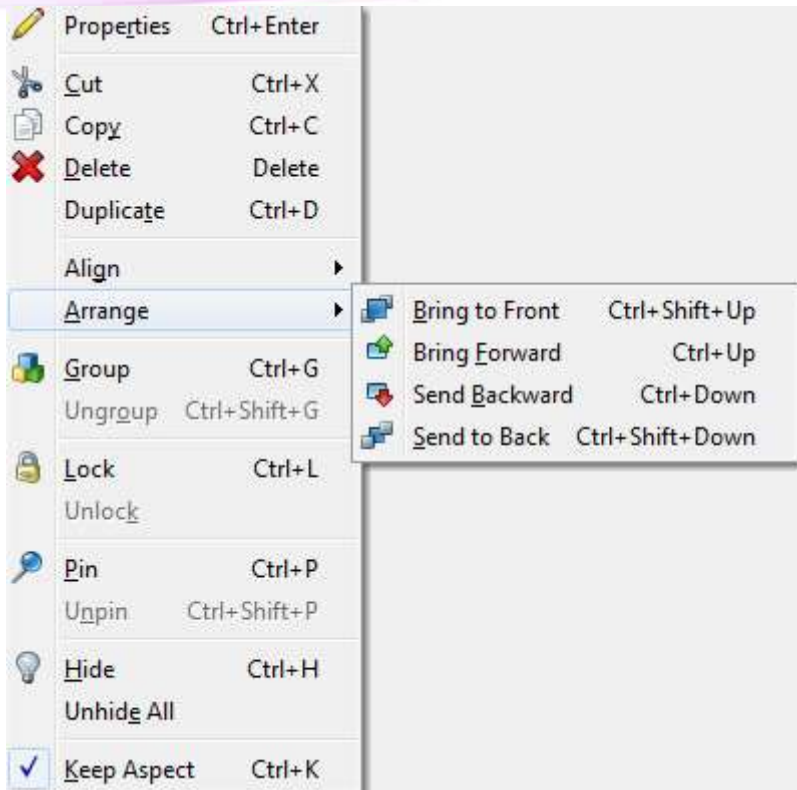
Properties Ctrl+Enter

Cut Ctrl+X
Copy Ctrl+C
Delete Delete
Duplicate Ctrl+D

Align
Arrange

Group Ctrl+G
Ungroup Ctrl+Shift+G

Lock Ctrl+L
Unlock

Pin Ctrl+P
Unpin Ctrl+Shift+P

Hide Ctrl+H
Unhide All

✓ Keep Aspect Ctrl+K

Bring to Front Ctrl+Shift+Up
Bring Forward Ctrl+Up
Send Backward Ctrl+Down
Send to Back Ctrl+Shift+Down